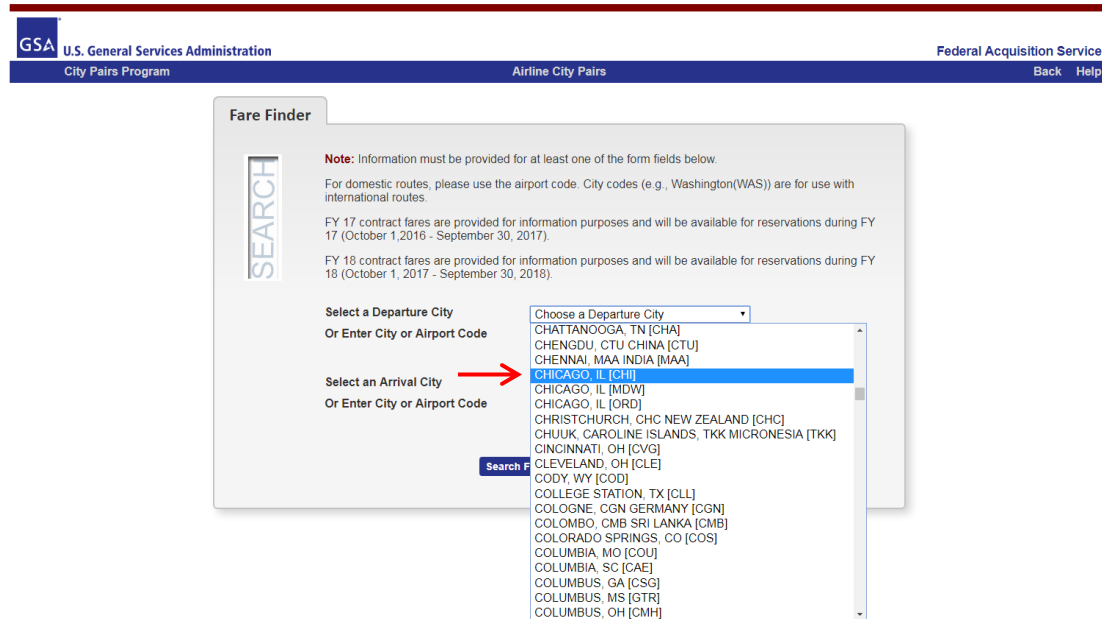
GSA U.S. General Services Administration

Federal Acquisition Service

City Pairs Program

Airline City Pairs

Back Help

Fare Finder

SEARCH

Note: Information must be provided for at least one of the form fields below.

For domestic routes, please use the airport code. City codes (e.g., Washington(WAS)) are for use with international routes.

FY 17 contract fares are provided for information purposes and will be available for reservations during FY 17 (October 1,2016 - September 30, 2017).

FY 18 contract fares are provided for information purposes and will be available for reservations during FY 18 (October 1, 2017 - September 30, 2018).

Select a Departure City

Or Enter City or Airport Code

Select an Arrival City

Or Enter City or Airport Code

Search F

Choose a Departure City

CHATTANOOGA, TN [CHA]
CHENGDU, CTU CHINA [CTU]
CHENNAI, MAA INDIA [MAA]
CHICAGO, IL [CHI]
CHICAGO, IL [MDW]
CHICAGO, IL [ORD]
CHRISTCHURCH, CHC NEW ZEALAND [CHC]
CHUUK, CAROLINE ISLANDS, TKK MICRONESIA [TKK]
CINCINNATI, OH [CVG]
CLEVELAND, OH [CLE]
CODY, WY [COD]
COLLEGE STATION, TX [CLL]
COLOGNE, CGN GERMANY [CGN]
COLOMBO, CMB SRI LANKA [CMB]
COLORADO SPRINGS, CO [COS]
COLUMBIA, MO [COU]
COLUMBIA, SC [CAE]
COLUMBUS, GA [CSG]
COLUMBUS, MS [GTR]
COLUMBUS, OH [CMH]